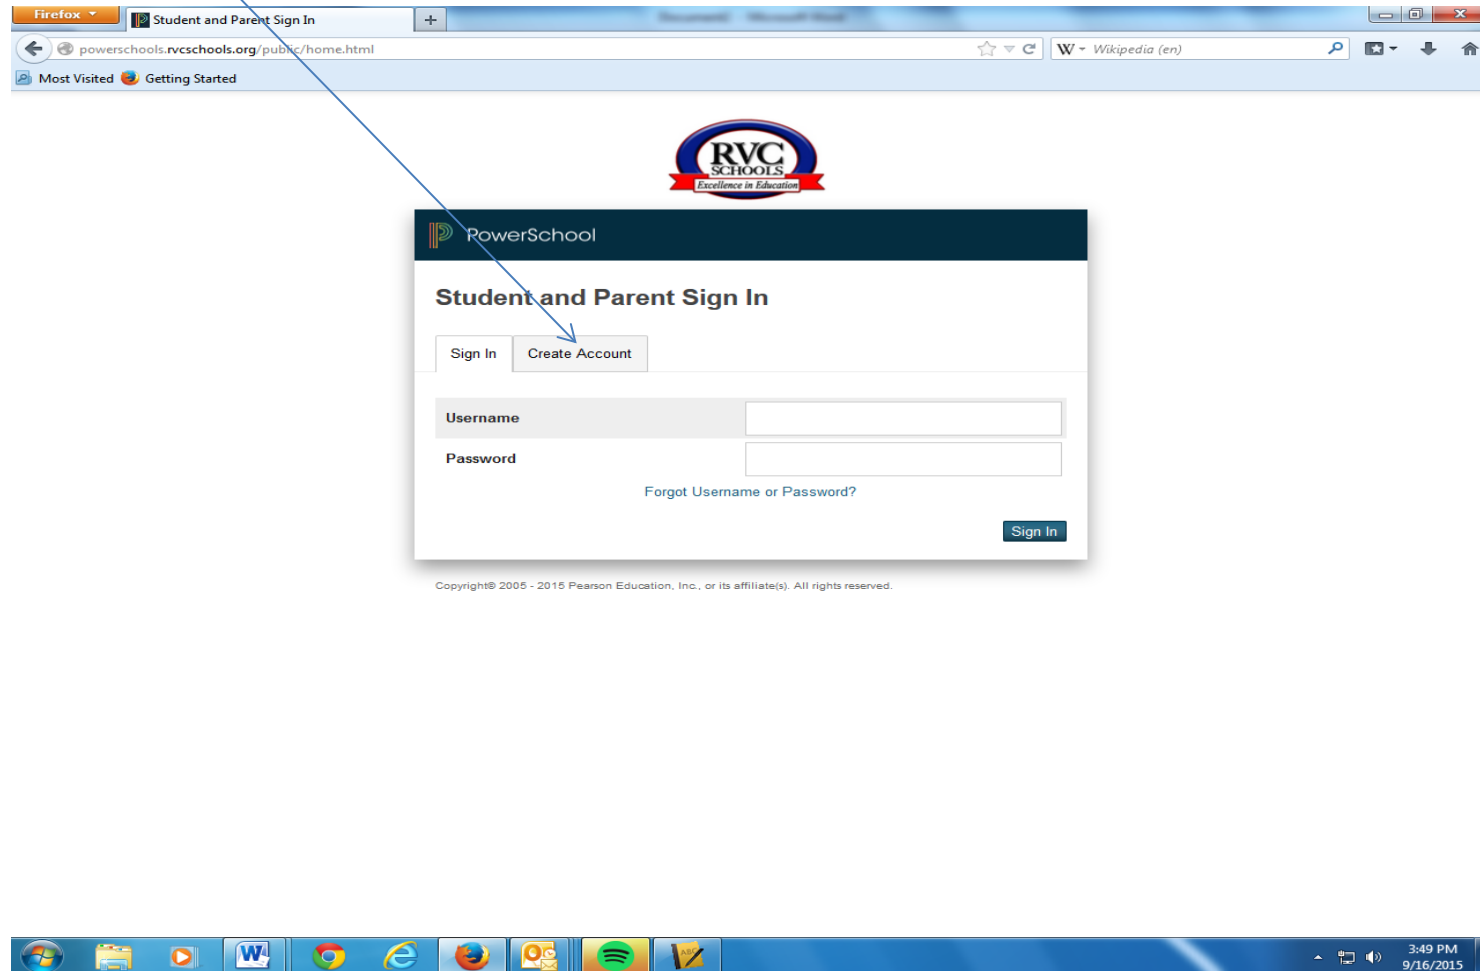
Firefox
Student and Parent Sign In
+
powerschools.rvcschools.org/public/home.html
W Wikipedia (en)
Most Visited Getting Started

RVC SCHOOLS
Excellence in Education

PowerSchool

Student and Parent Sign In

Sign In
Create Account

Username
Password

Forgot Username or Password?

Sign In

Copyright© 2005 - 2015 Pearson Education, Inc., or its affiliate(s). All rights reserved.

3:49 PM
9/16/2015